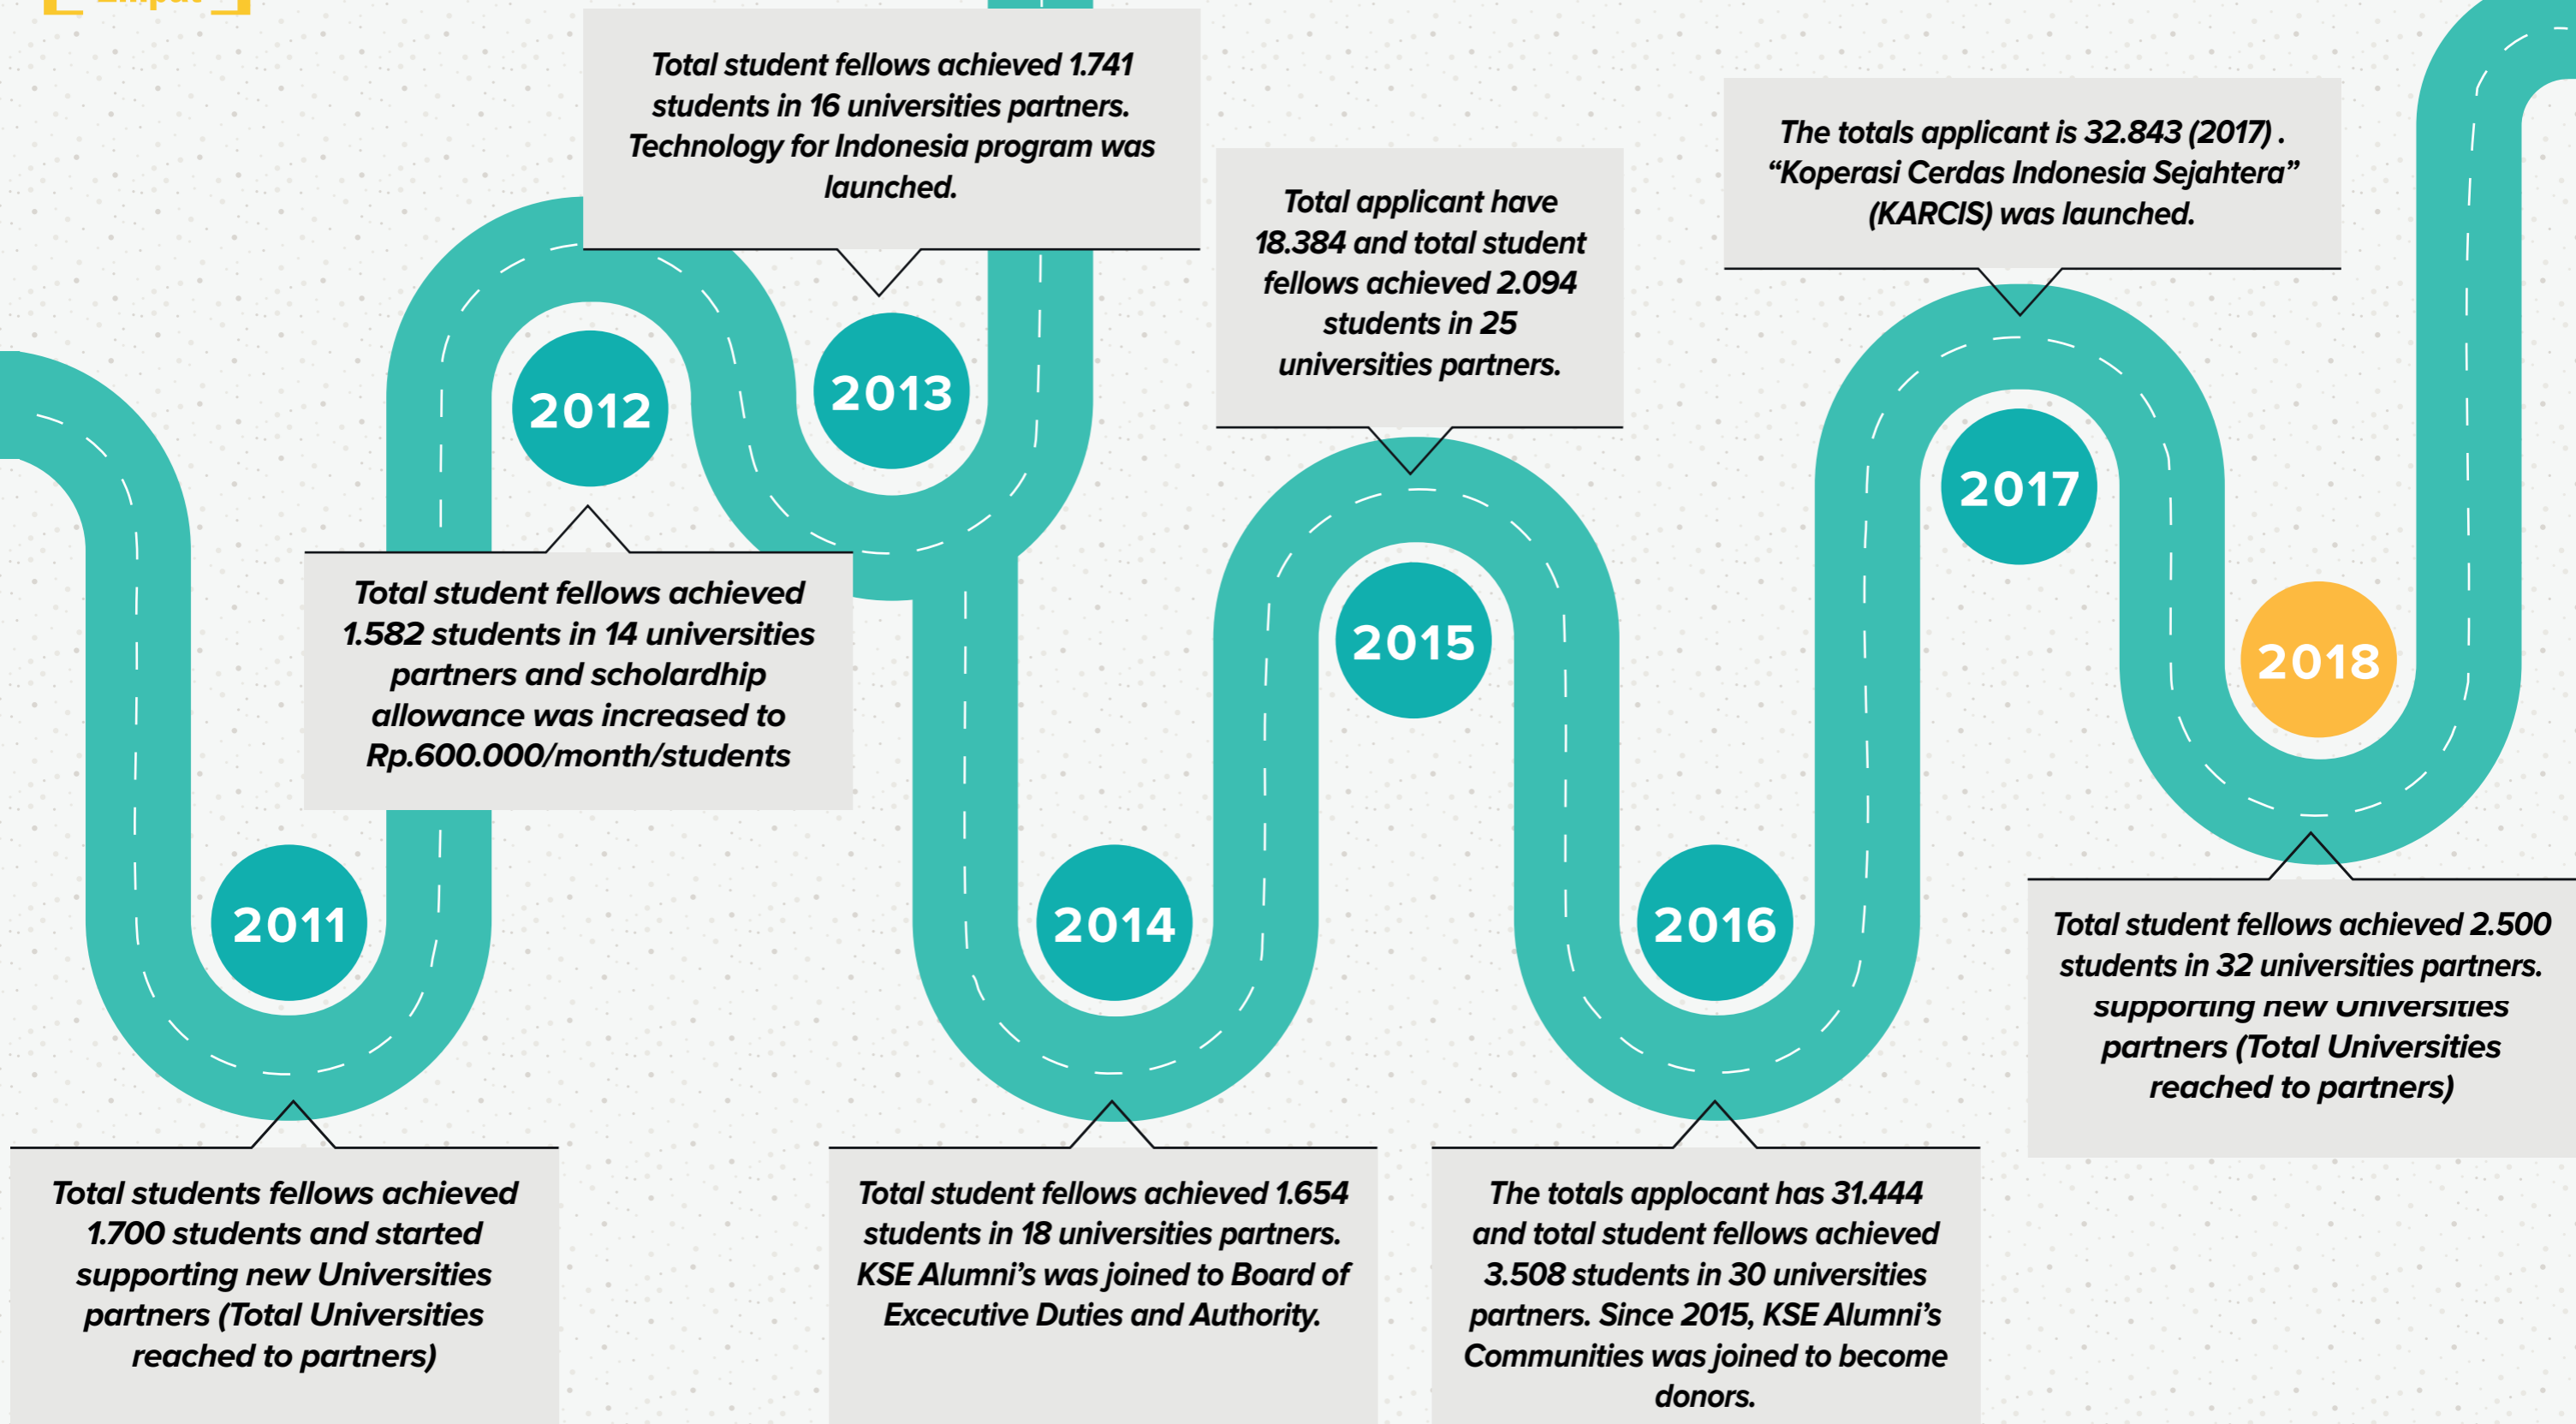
Total student fellows achieved 1.741 students in 16 universities partners. Technology for Indonesia program was launched.

Total applicant have 18.384 and total student fellows achieved 2.094 students in 25 universities partners.

The totals applicant is 32.843 (2017) . “Koperasi Cerdas Indonesia Sejahtera” (KARCIS) was launched.

2012

2013

2017

2015

2018

Total student fellows achieved 1.582 students in 14 universities partners and scholardhip allowance was increased to Rp.600.000/month/students

2011

2014

2016

Total student fellows achieved 2.500 students in 32 universities partners. supporting new Universities partners (Total Universities reached to partners)

Total students fellows achieved 1.700 students and started supporting new Universities partners (Total Universities reached to partners)

Total student fellows achieved 1.654 students in 18 universities partners. KSE Alumni’s was joined to Board of Excecutive Duties and Authority.

The totals applocant has 31.444 and total student fellows achieved 3.508 students in 30 universities partners. Since 2015, KSE Alumni’s Communities was joined to become donors.